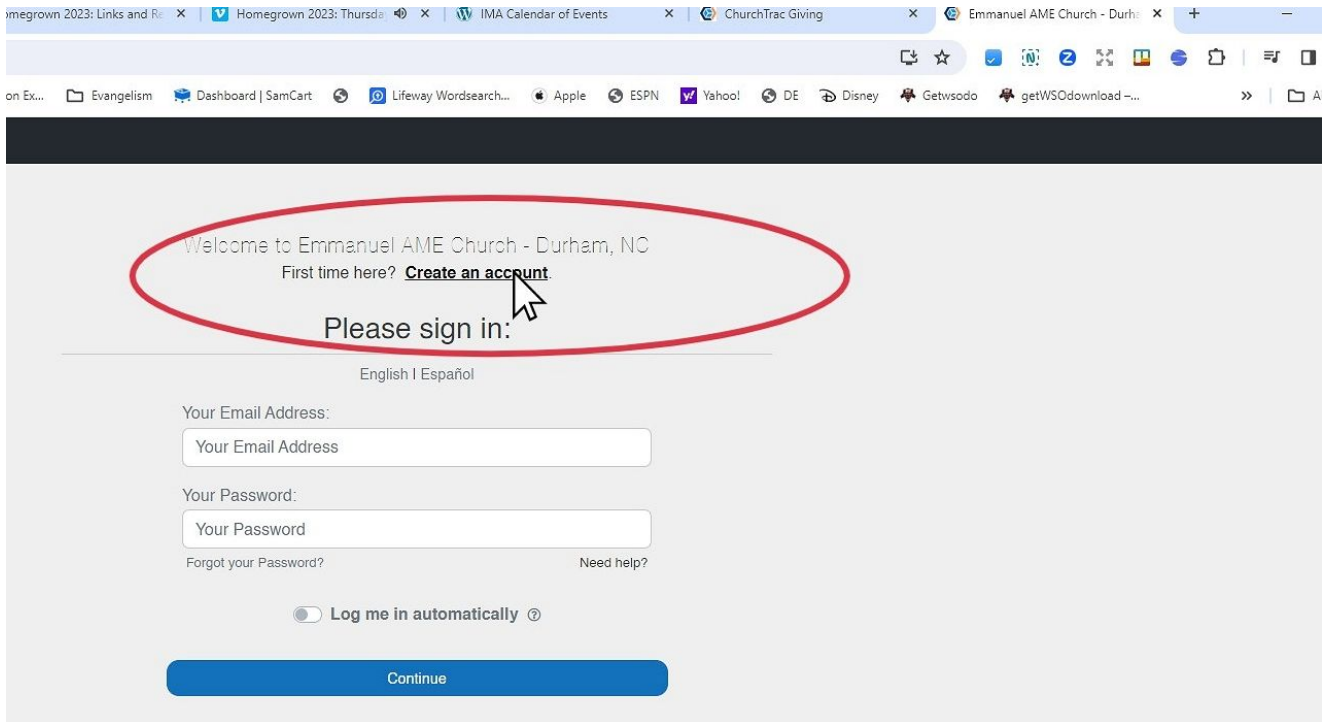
megrown 2023: Links and Re ×
Homegrown 2023: Thursda ×
IMA Calendar of Events ×
ChurchTrac Giving ×
Emmanuel AME Church - Durha ×
+

on Ex... Evangelism Dashboard | SamCart Lifeway Wordsearch... Apple ESPN Yahoo! DE Disney Getwsodo getWSOdownload –... » A

Welcome to Emmanuel AME Church - Durham, NC
First time here? Create an account.

Please sign in:

English | Español

Your Email Address:
Your Email Address

Your Password:
Your Password

Forgot your Password?
Need help?

Log me in automatically

Continue